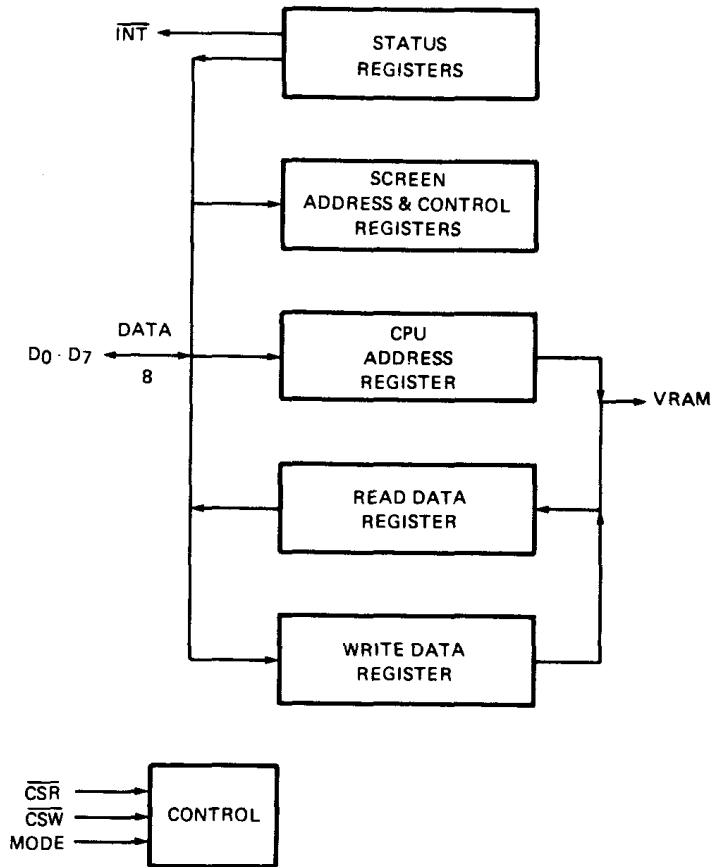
$\overline{INT}$

STATUS REGISTERS

SCREEN ADDRESS & CONTROL REGISTERS

DATA

$D_0 \cdot D_7$

8

CPU ADDRESS REGISTER

VRAM

READ DATA REGISTER

WRITE DATA REGISTER

$\overline{CSR}$

$\overline{CSW}$

MODE

CONTROL